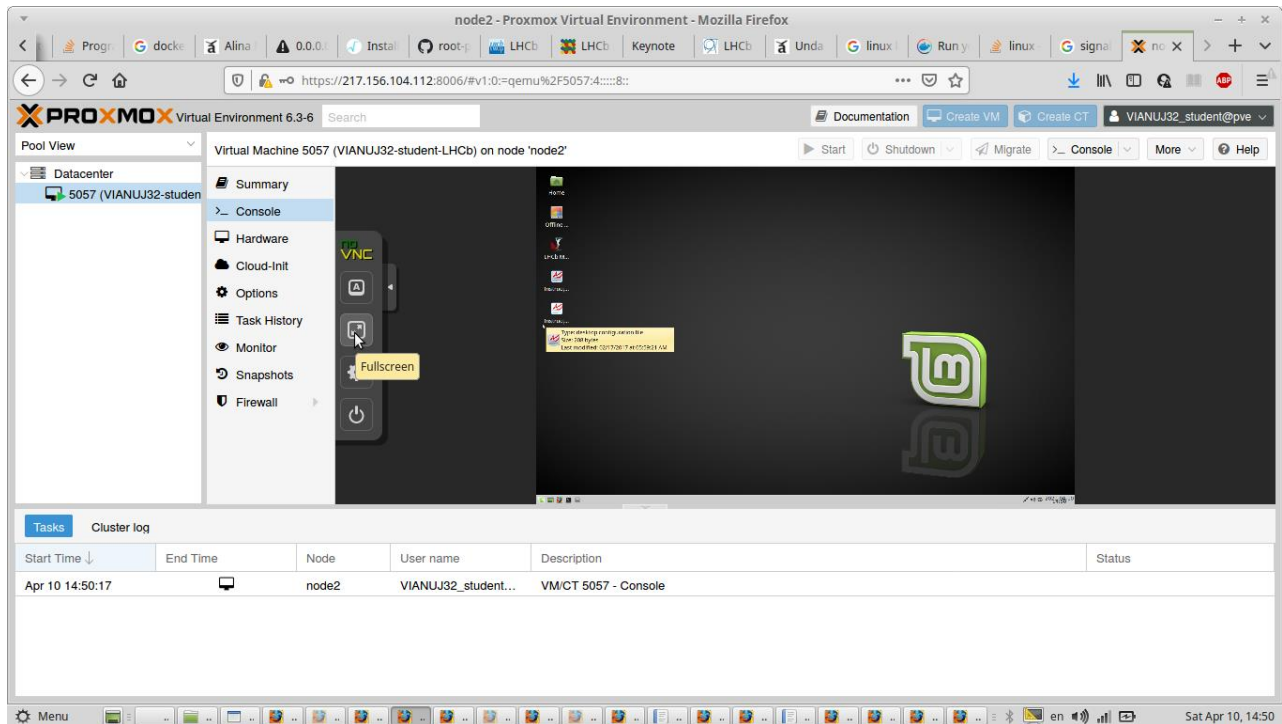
node2 - Proxmox Virtual Environment - Mozilla Firefox

Progr | docke | Alina | 0.0.0. | Instal | root-p | LHCb | LHCb | Keynote | LHCb | Unda | linux | Run y | linux | signal | no

https://217.156.104.112:8006/#v1:0:=qemu%2F5057:4:::::8::

PROXMOX Virtual Environment 6.3-6 Search

Documentation | Create VM | Create CT | VIANUJ32_student@pve

Pool View

Datacenter
5057 (VIANUJ32-studen

Virtual Machine 5057 (VIANUJ32-student-LHCb) on node 'node2'

Start | Shutdown | Migrate | Console | More | Help

Summary
Console
Hardware
Cloud-Init
Options
Task History
Monitor
Snapshots
Firewall

noVNC

Fullscreen

Home

Tasks | Cluster log

| Start Time | End Time | Node | User name | Description | Status |
|---|---|---|---|---|---|
| Apr 10 14:50:17 | | node2 | VIANUJ32_student... | VM/CT 5057 - Console | |

Menu

en

Sat Apr 10, 14:50